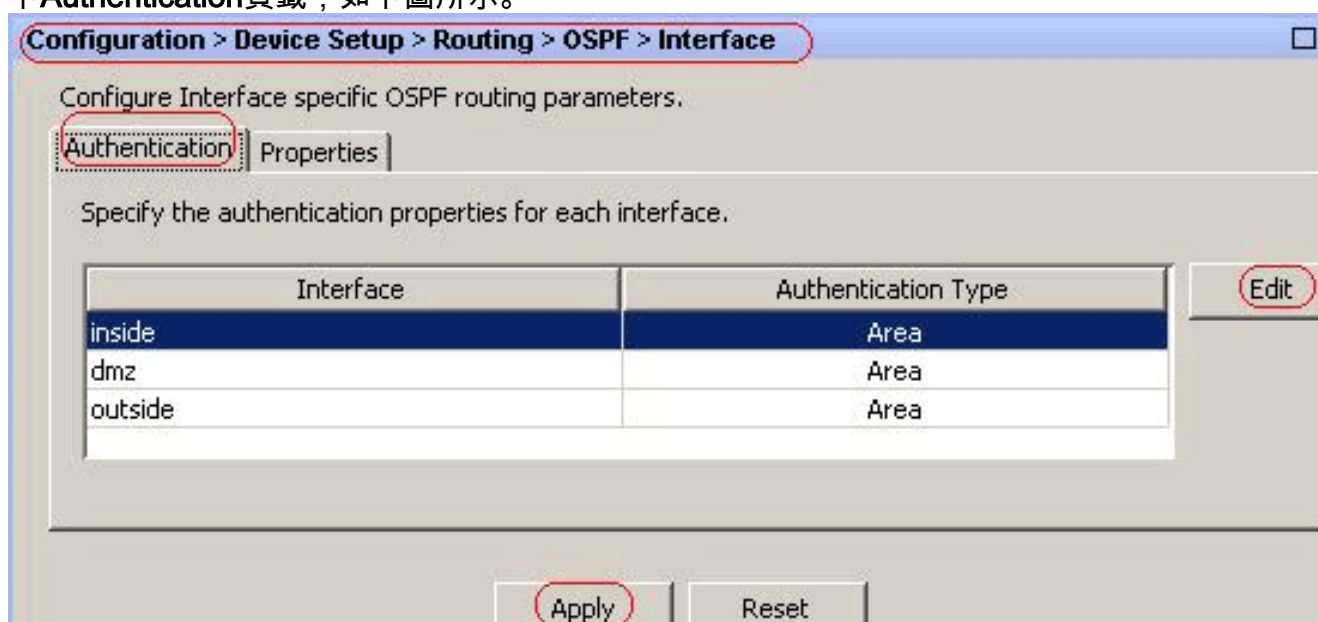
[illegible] Authentication頁籤，如下圖所示。

Configuration > Device Setup > Routing > OSPF > Interface

Configure Interface specific OSPF routing parameters.

Authentication | Properties

Specify the authentication properties for each interface.

| Interface | Authentication Type |
|---|---|
| inside | Area |
| dmz | Area |
| outside | Area |

Edit

Apply Reset